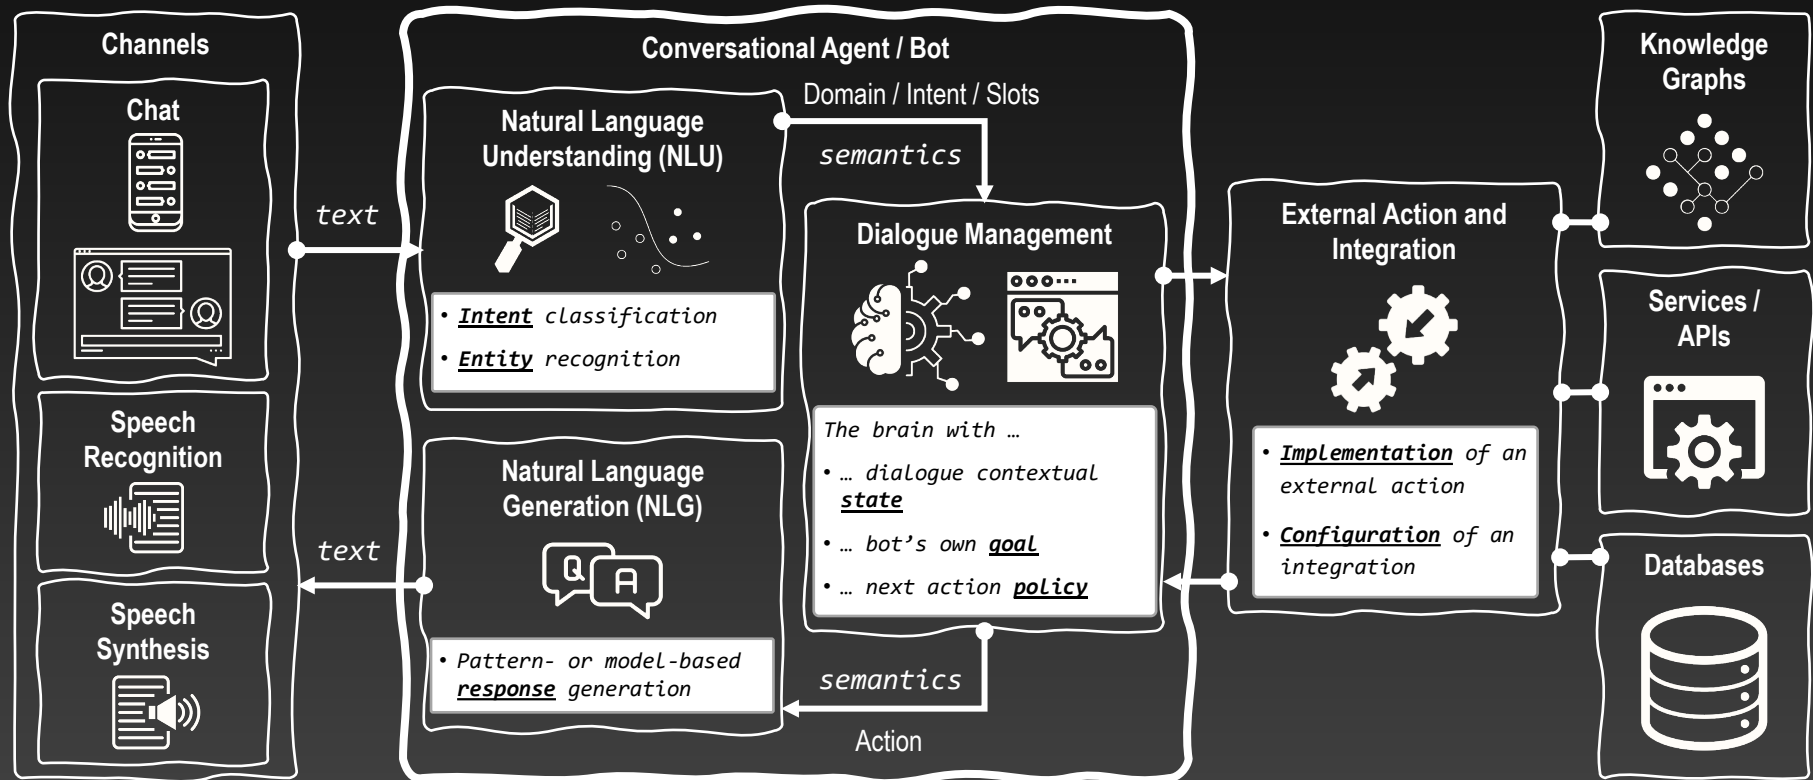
Channels

Chat

Speech Recognition

Speech Synthesis

text

text

Conversational Agent / Bot

Natural Language Understanding (NLU)

• Intent classification
• Entity recognition

Domain / Intent / Slots

semantics

Dialogue Management

The brain with …
• … dialogue contextual state
• … bot's own goal
• … next action policy

Natural Language Generation (NLG)

• Pattern- or model-based response generation

semantics

Action

External Action and Integration

• Implementation of an external action
• Configuration of an integration

Knowledge Graphs

Services / APIs

Databases